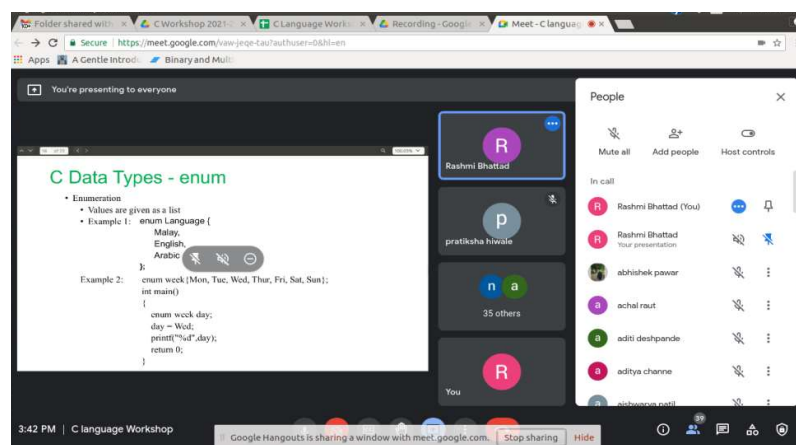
Folder shared with ×
C Workshop 2021-2 ×
C Language Works ×
Recording - Google ×
Meet - C languag ×

← → C Secure | https://meet.google.com/vaw-jeqe-tau?authuser=0&hl=en

Apps A Gentle Introdu Binary and Mult

You're presenting to everyone

C Data Types - enum

• Enumeration
• Values are given as a list
• Example 1: enum Language {
Malay,
English,
Arabic
};

Example 2: enum week{Mon, Tue, Wed, Thur, Fri, Sat, Sun};
int main()
{
enum week day;
day = Wed;
printf("%d",day);
return 0;
}

R
Rashmi Bhattad

p
pratiksha hiwale

n a
35 others

R
You

People

Mute all
Add people
Host controls

In call

R Rashmi Bhattad (You)

R Rashmi Bhattad
Your presentation

abhishek pawar

a achal raut

a aditi deshpande

a aditya channe

a aishwarya patil

3:42 PM | C language Workshop

Google Hangouts is sharing a window with meet.google.com. Stop sharing Hide

39